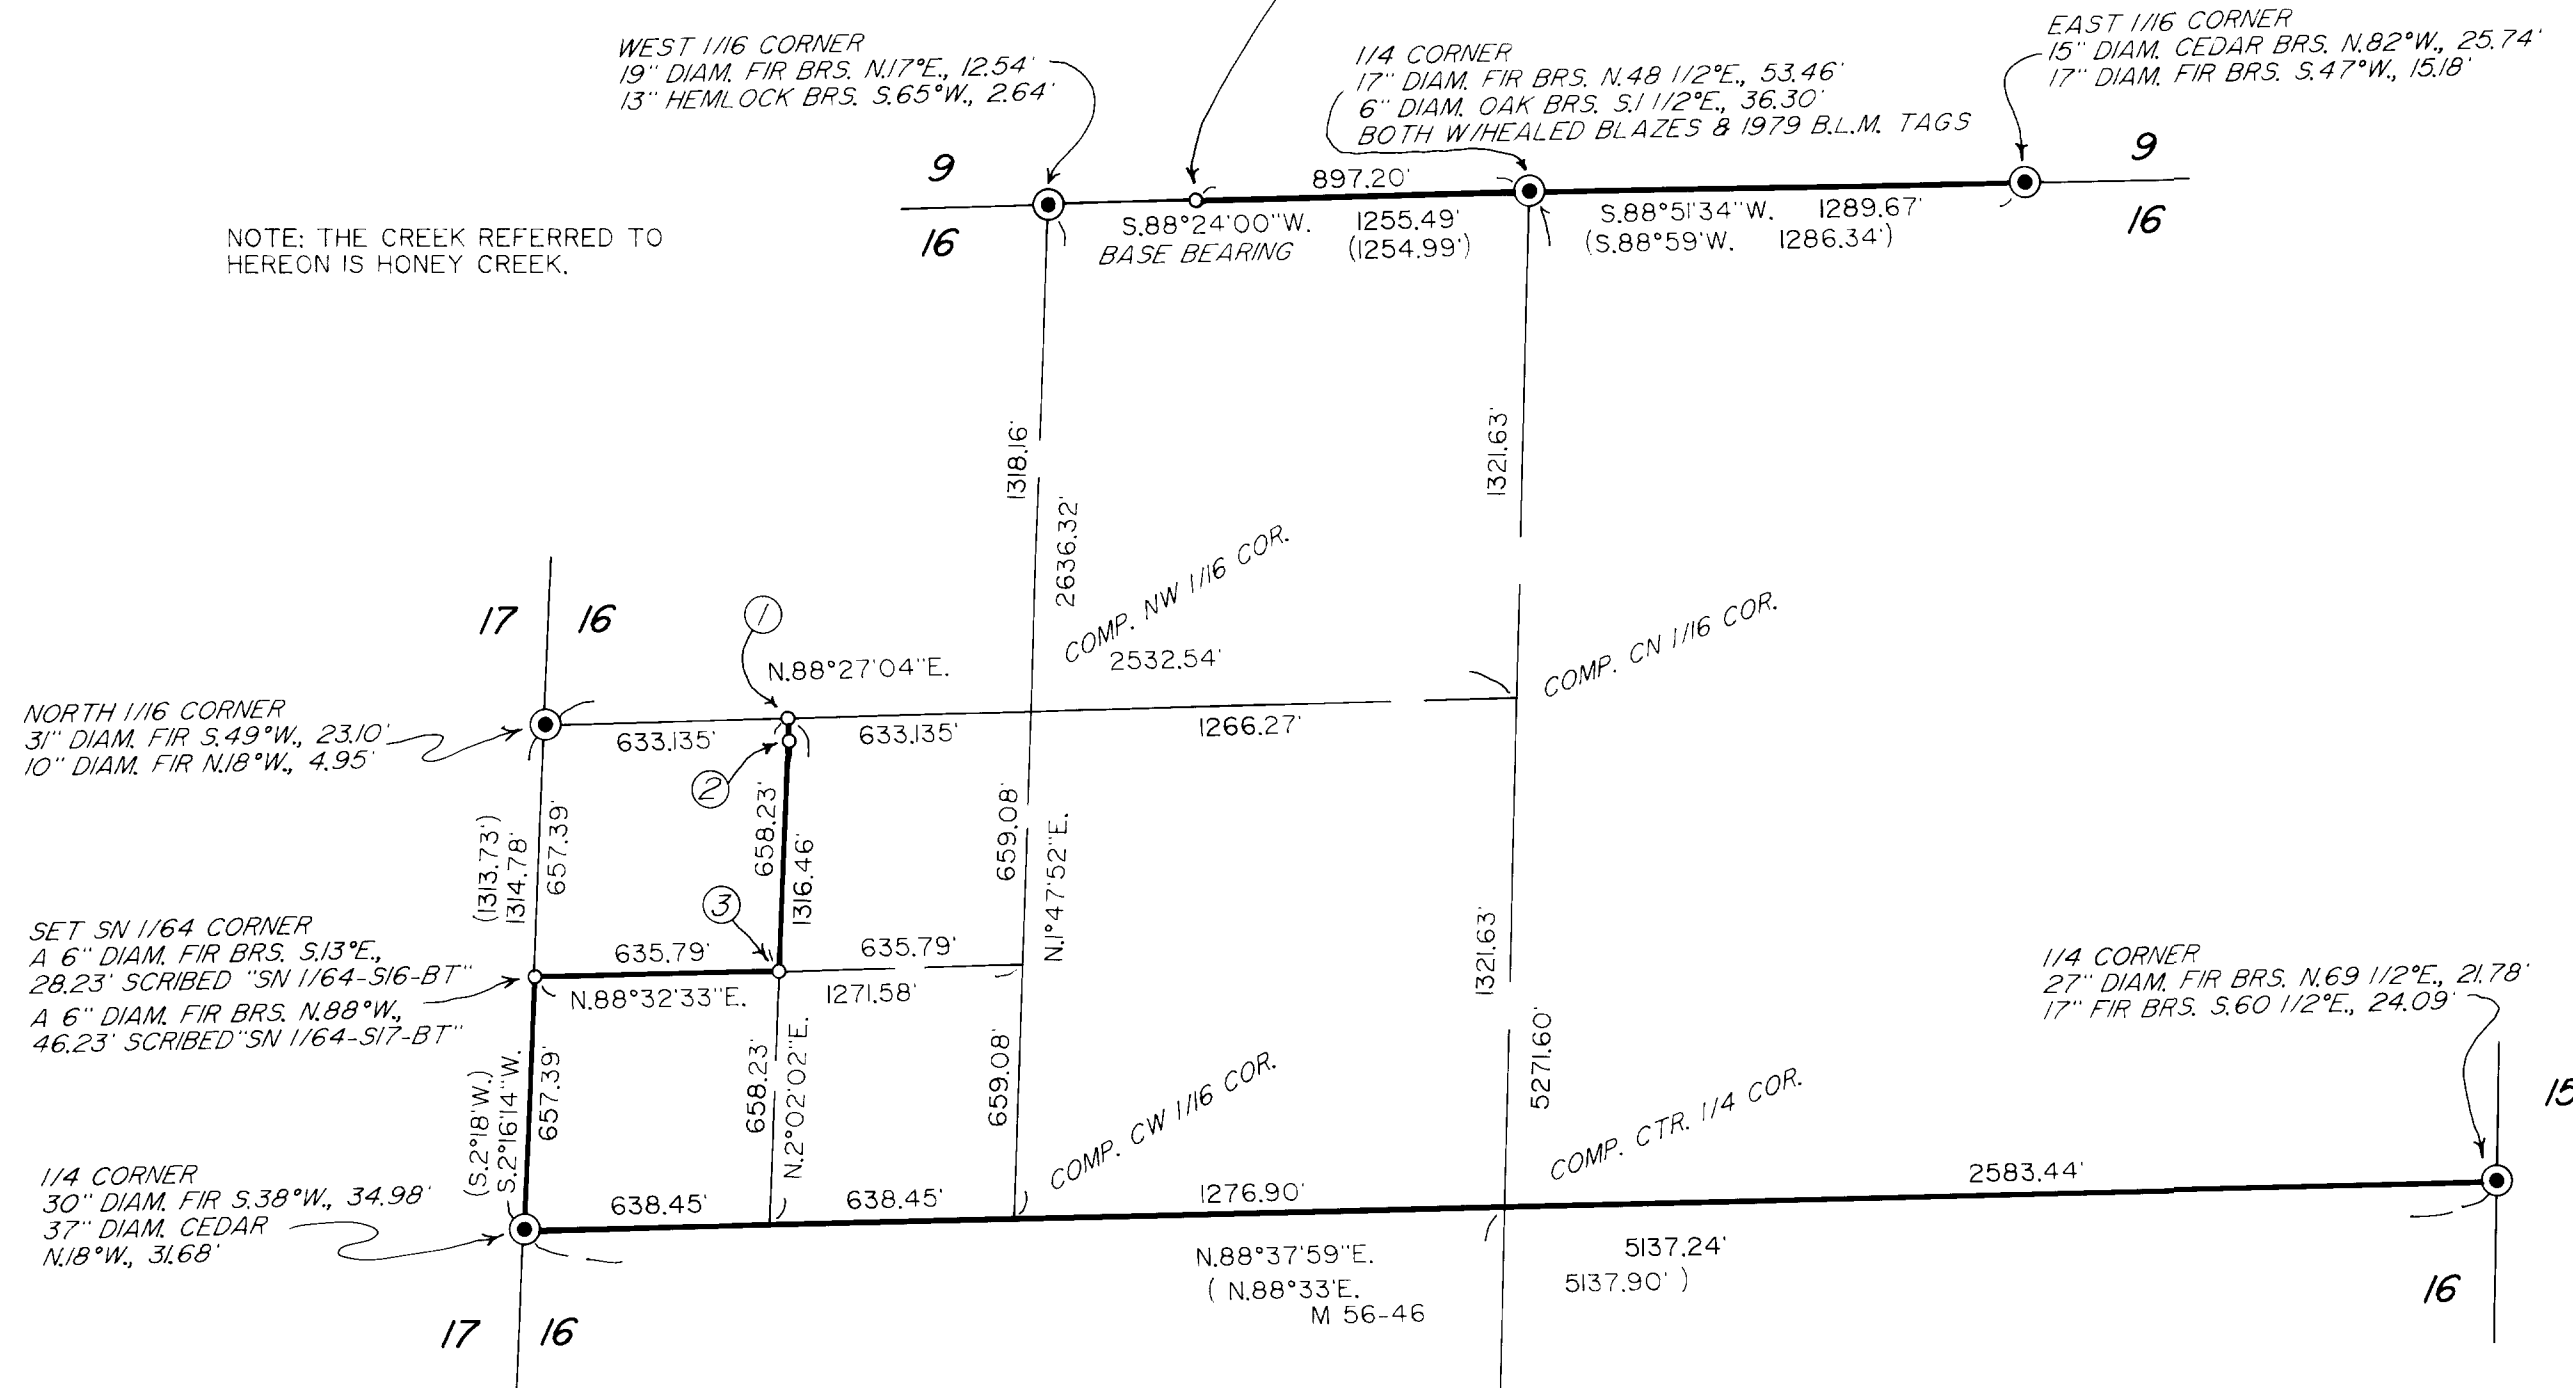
WEST 1/16 CORNER
19" DIAM. FIR BRS. N.17°E., 12.54'
13" HEMLOCK BRS. S.65°W., 2.64'

1/4 CORNER
17" DIAM. FIR BRS. N.48 1/2°E., 53.46'
6" DIAM. OAK BRS. S.1 1/2°E., 36.30'
BOTH W/HEALED BLAZES & 1979 B.L.M. TAGS

EAST 1/16 CORNER
15" DIAM. CEDAR BRS. N.82°W., 25.74'
17" DIAM. FIR BRS. S.47°W., 15.18'

9
16
9
16

897.20'
S.88°24'00"W. 1255.49'
BASE BEARING (1254.99')
S.88°51'34"W. 1289.67'
(S.88°59'W. 1286.34')

NOTE: THE CREEK REFERRED TO HEREON IS HONEY CREEK.

1318.16'
2636.32'
1321.63'

COMP. NW 1/16 COR.
COMP. CN 1/16 COR.

17 16

1
N.88°27'04"E.
2532.54'

NORTH 1/16 CORNER
31" DIAM. FIR S.49°W., 23.10'
10" DIAM. FIR N.18°W., 4.95'

633.135'
633.135'
1266.27'

2
(1313.73')
1314.78'
657.39'
658.23'
1316.46'
659.08'
N.1°47'52"E.

3
SET SN 1/64 CORNER
A 6" DIAM. FIR BRS. S.13°E., 28.23' SCRIBED "SN 1/64-S16-BT"
A 6" DIAM. FIR BRS. N.88°W., 46.23' SCRIBED "SN 1/64-S17-BT"

635.79'
635.79'
N.88°32'33"E.
1271.58'
1321.63'

1/4 CORNER
27" DIAM. FIR BRS. N.69 1/2°E., 21.78'
17" FIR BRS. S.60 1/2°E., 24.09'

5271.60'
(S.2°18'W.)
S.2°16'14"W.
657.39'
658.23'
N.2°02'02"E.
659.08'

COMP. CW 1/16 COR.
COMP. CTR. 1/4 COR.

15

1/4 CORNER
30" DIAM. FIR S.38°W., 34.98'
37" DIAM. CEDAR N.18°W., 31.68'

638.45'
638.45'
1276.90'
2583.44'

N.88°37'59"E.
( N.88°33'E.
M 56-46
5137.24'
5137.90' )

17 16
16